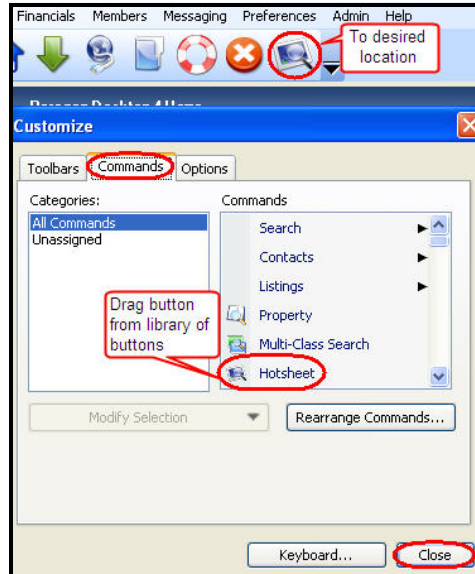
Financials Members Messaging Preferences Admin Help

To desired location

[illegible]

Customize

Toolbars Commands Options

Categories:
All Commands
Unassigned

Commands
Search
Contacts
Listings
Property
Multi-Class Search
Hotsheet

Drag button from library of buttons

Modify Selection

Rearrange Commands...

Keyboard...

Close